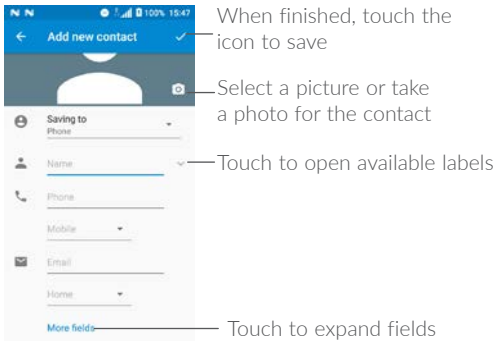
N N 100% 15:47

Add new contact

Saving to
Phone

Name

Phone

Mobile

Email

Home

More fields

When finished, touch the icon to save

Select a picture or take a photo for the contact

Touch to open available labels

Touch to expand fields